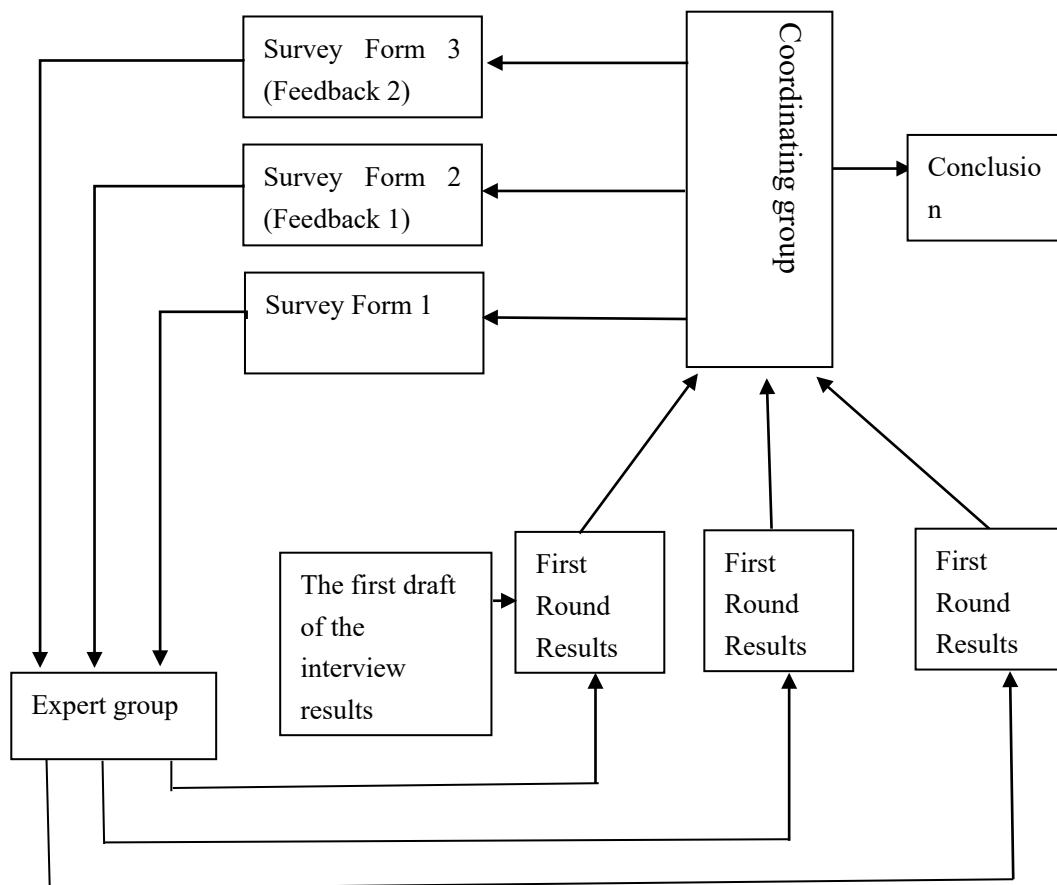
Survey Form 3 (Feedback 2)

Survey Form 2 (Feedback 1)

Survey Form 1

Coordinating group

Conclusio n

The first draft of the interview results

First Round Results

First Round Results

First Round Results

Expert group